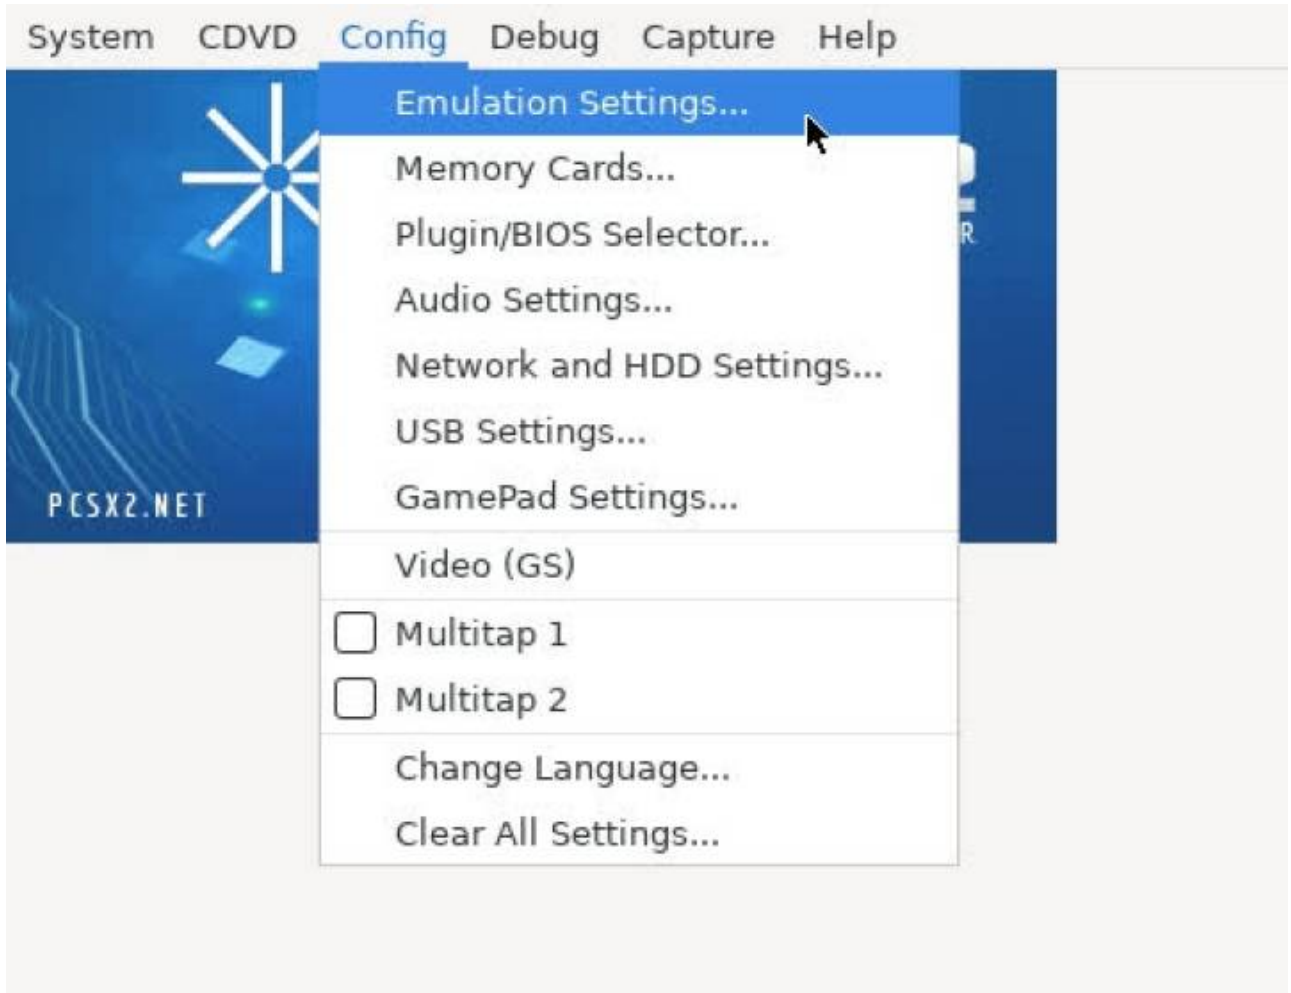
System CDVD Config Debug Capture Help

Emulation Settings...
Memory Cards...
Plugin/BIOS Selector...
Audio Settings...
Network and HDD Settings...
USB Settings...
GamePad Settings...
Video (GS)
Multitap 1
Multitap 2
Change Language...
Clear All Settings...

R

PCSX2.NET